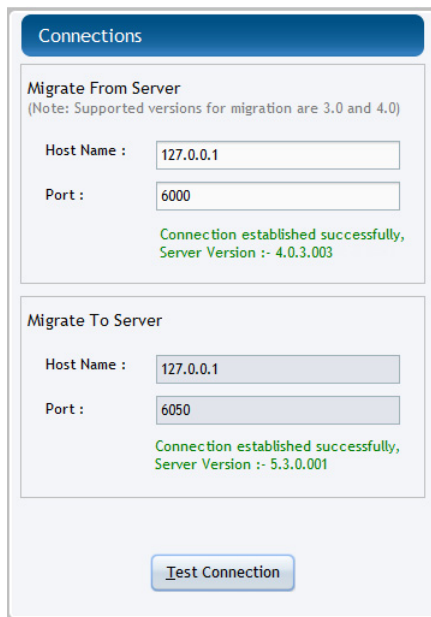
Connections

Migrate From Server
(Note: Supported versions for migration are 3.0 and 4.0)

Host Name : 127.0.0.1

Port : 6000

Connection established successfully, Server Version :- 4.0.3.003

Migrate To Server

Host Name : 127.0.0.1

Port : 6050

Connection established successfully, Server Version :- 5.3.0.001

Test Connection